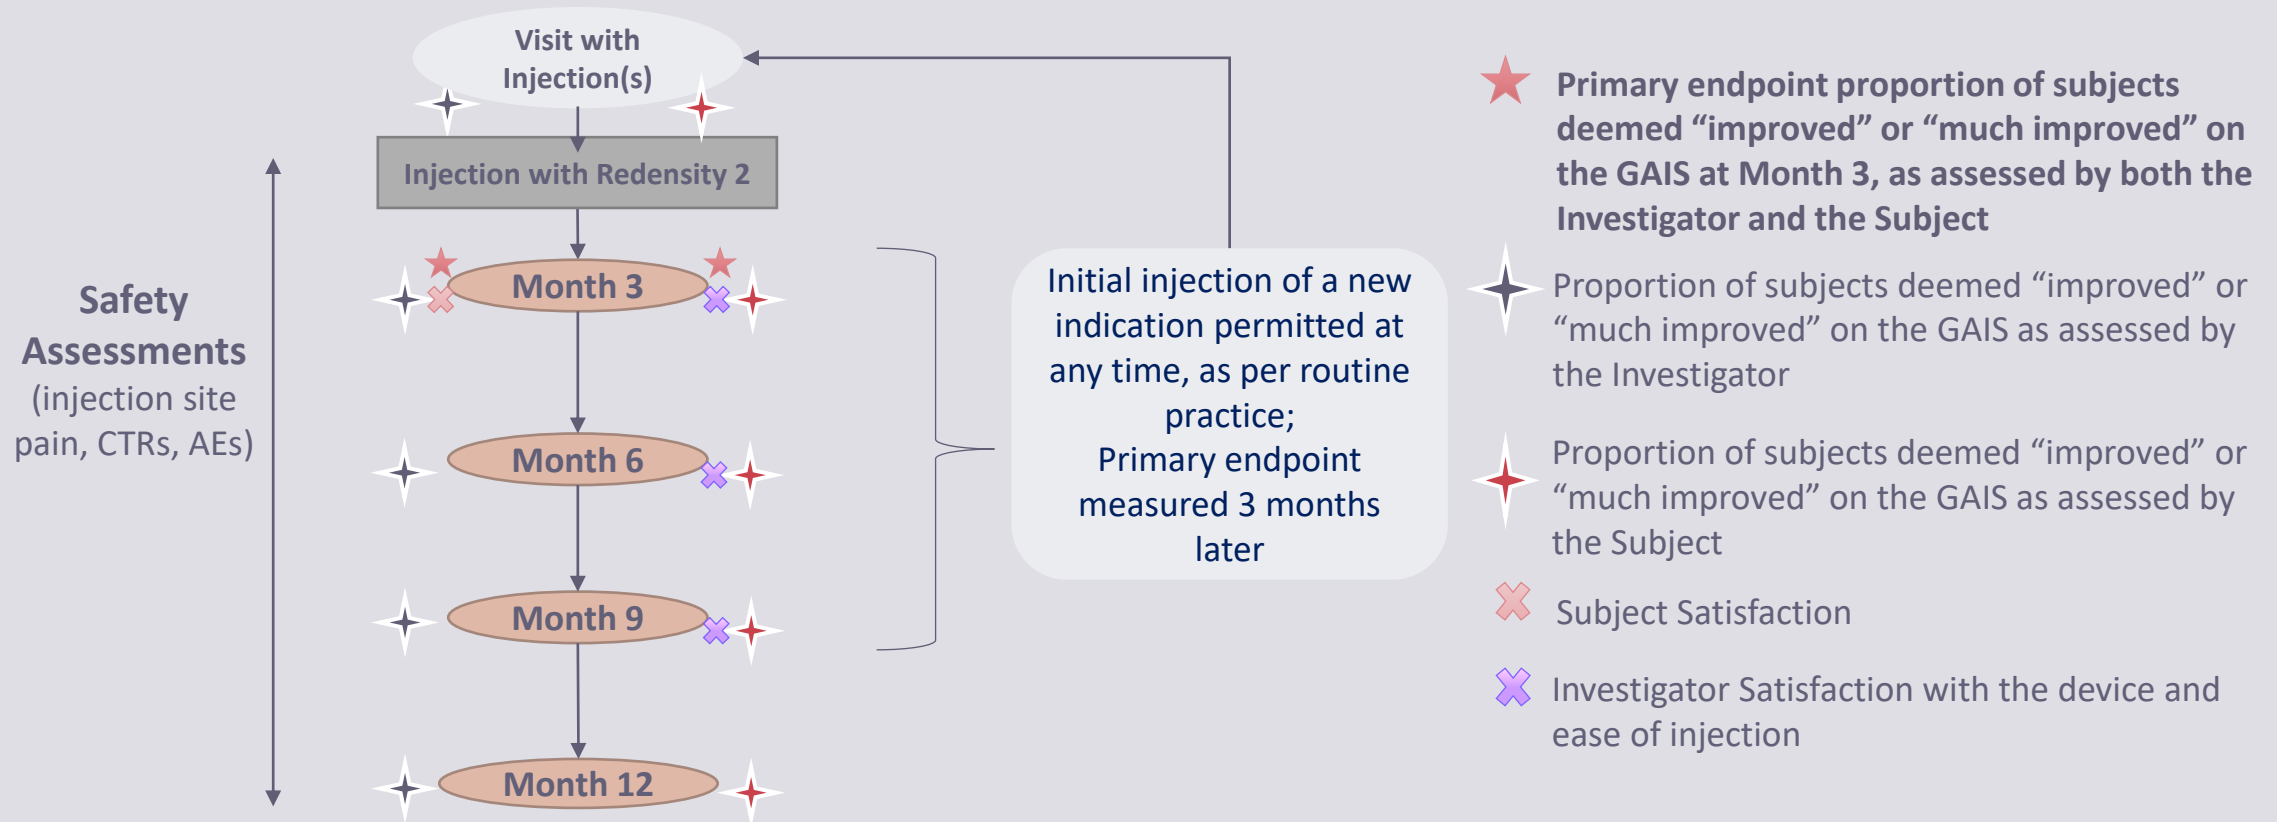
Visit with Injection(s)

Injection with Redensity 2

Safety Assessments (injection site pain, CTRs, AEs)

Month 3

Month 6

Month 9

Month 12

Initial injection of a new indication permitted at any time, as per routine practice;
Primary endpoint measured 3 months later

Primary endpoint proportion of subjects deemed “improved” or “much improved” on the GAIS at Month 3, as assessed by both the Investigator and the Subject

Proportion of subjects deemed “improved” or “much improved” on the GAIS as assessed by the Investigator

Proportion of subjects deemed “improved” or “much improved” on the GAIS as assessed by the Subject

Subject Satisfaction

Investigator Satisfaction with the device and ease of injection